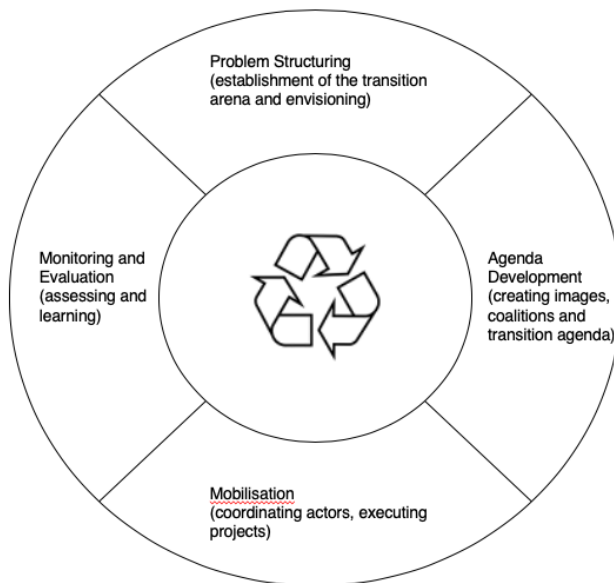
Problem Structuring
(establishment of the transition arena and envisioning)

Agenda Development
(creating images, coalitions and transition agenda)

Mobilisation
(coordinating actors, executing projects)

Monitoring and Evaluation
(assessing and learning)